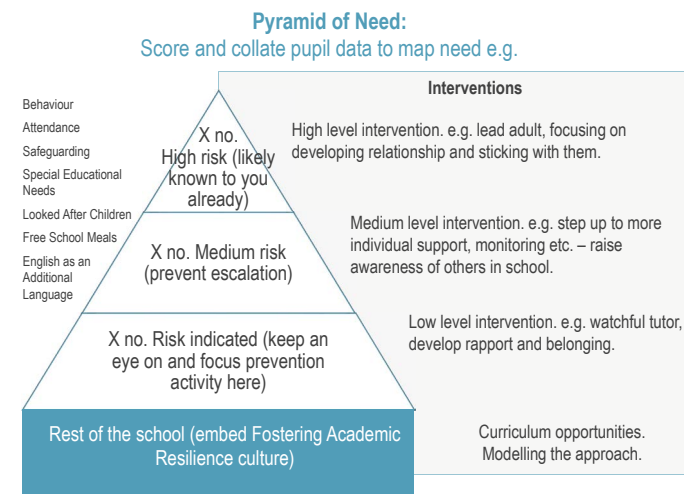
Pyramid of Need:
Score and collate pupil data to map need e.g.

Behaviour
Attendance
Safeguarding
Special Educational Needs
Looked After Children
Free School Meals
English as an Additional Language

Interventions

X no. High risk (likely known to you already)

High level intervention. e.g. lead adult, focusing on developing relationship and sticking with them.

X no. Medium risk (prevent escalation)

Medium level intervention. e.g. step up to more individual support, monitoring etc. – raise awareness of others in school.

X no. Risk indicated (keep an eye on and focus prevention activity here)

Low level intervention. e.g. watchful tutor, develop rapport and belonging.

Rest of the school (embed Fostering Academic Resilience culture)

Curriculum opportunities. Modelling the approach.